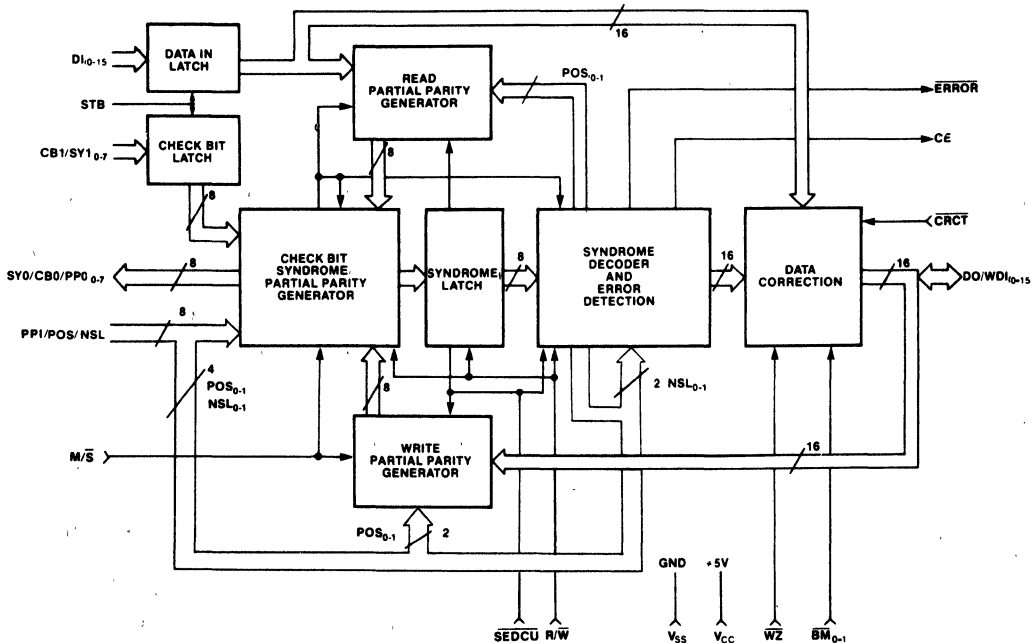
$DI_{0-15}$
DATA IN LATCH
STB
$CB1/SY1_{0-7}$
CHECK BIT LATCH
8
READ PARTIAL PARITY GENERATOR
$POS_{0-1}$
16
$\overline{ERROR}$
CE
8
$\overline{CRCT}$
$SY0/CB0/PP0_{0-7}$
8
CHECK BIT SYNDROME PARTIAL PARITY GENERATOR
SYNDROME LATCH
8
SYNDROME DECODER AND ERROR DETECTION
16
DATA CORRECTION
16
$DO/WDI_{0-15}$
PPI/POS/NSL
8
4
$POS_{0-1}$
$NSL_{0-1}$
8
2 $NSL_{0-1}$
$M/\overline{S}$
WRITE PARTIAL PARITY GENERATOR
16
$POS_{0-1}$
2
GND
+5V
$\overline{SEDCU}$
$R/\overline{W}$
$V_{SS}$
$V_{CC}$
$\overline{WZ}$
$\overline{BM}_{0-1}$